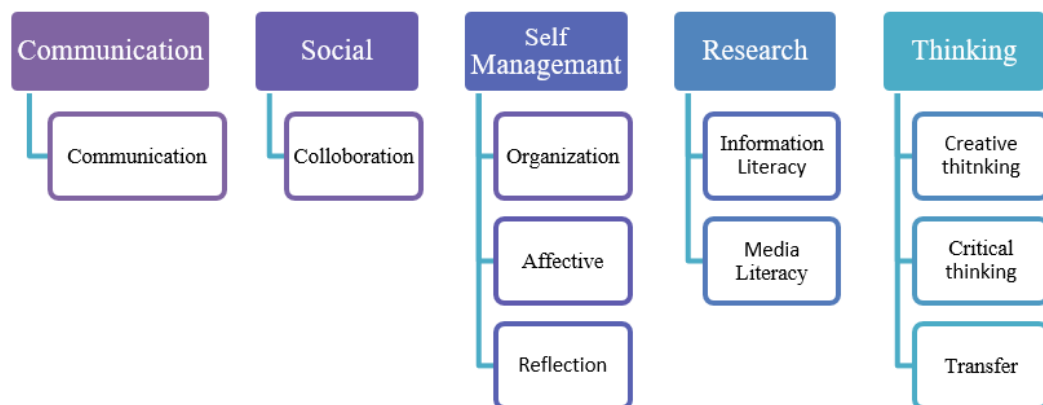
Communication

Communication

Social

Colloboration

Self Managemant

Organization

Affective

Reflection

Research

Information Literacy

Media Literacy

Thinking

Creative thitnking

Critical thinking

Transfer